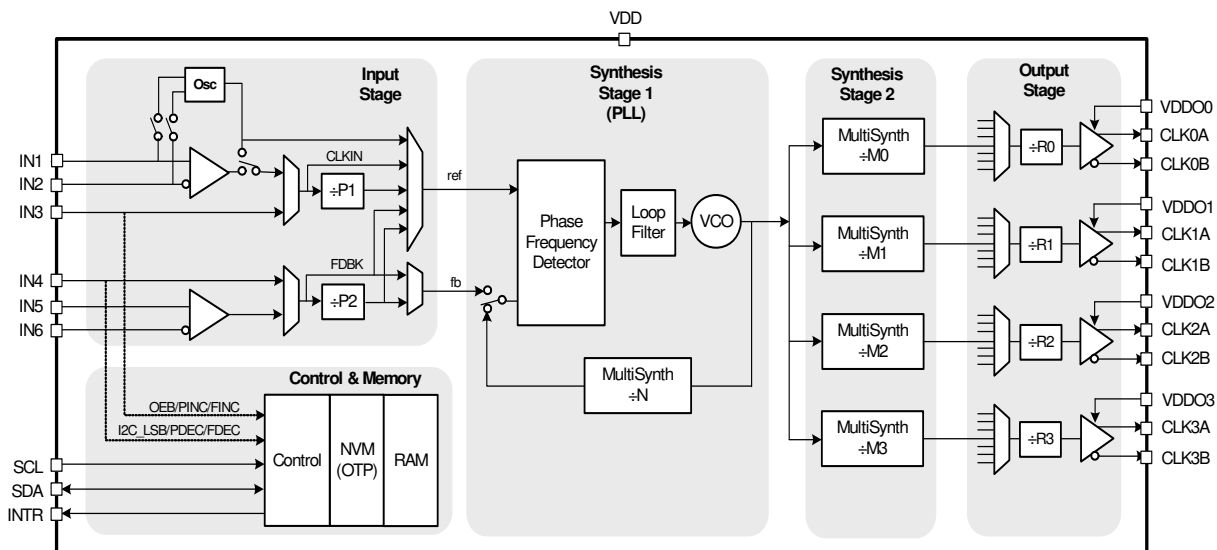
VDD

Input Stage

Osc

IN1
IN2
IN3
IN4
IN5
IN6

CLKIN
÷P1
FDBK
÷P2

ref
fb

Synthesis Stage 1 (PLL)

Phase Frequency Detector

Loop Filter

VCO

MultiSynth ÷N

Synthesis Stage 2

MultiSynth ÷M0
MultiSynth ÷M1
MultiSynth ÷M2
MultiSynth ÷M3

Output Stage

÷R0
÷R1
÷R2
÷R3

VDDO0
CLK0A
CLK0B
VDDO1
CLK1A
CLK1B
VDDO2
CLK2A
CLK2B
VDDO3
CLK3A
CLK3B

Control & Memory

OEB/PINC/FINC
I2C_LSB/PDEC/FDEC

SCL
SDA
INTR

Control
NVM (OTP)
RAM